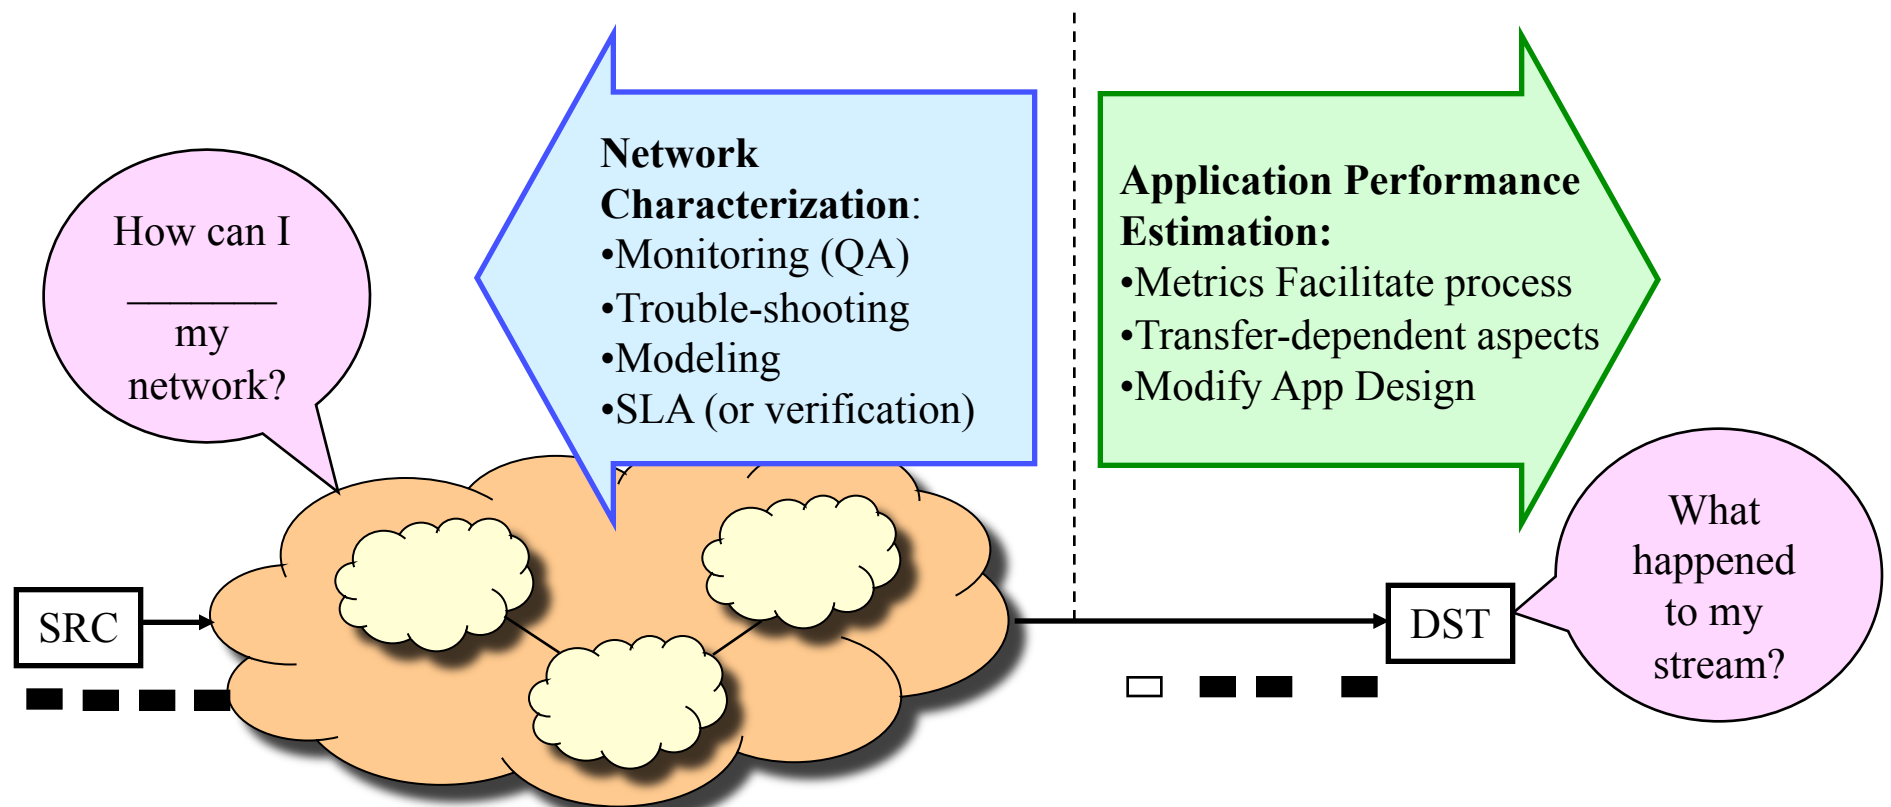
How can I _______ my network?

Network Characterization:
•Monitoring (QA)
•Trouble-shooting
•Modeling
•SLA (or verification)

Application Performance Estimation:
•Metrics Facilitate process
•Transfer-dependent aspects
•Modify App Design

SRC

DST

What happened to my stream?